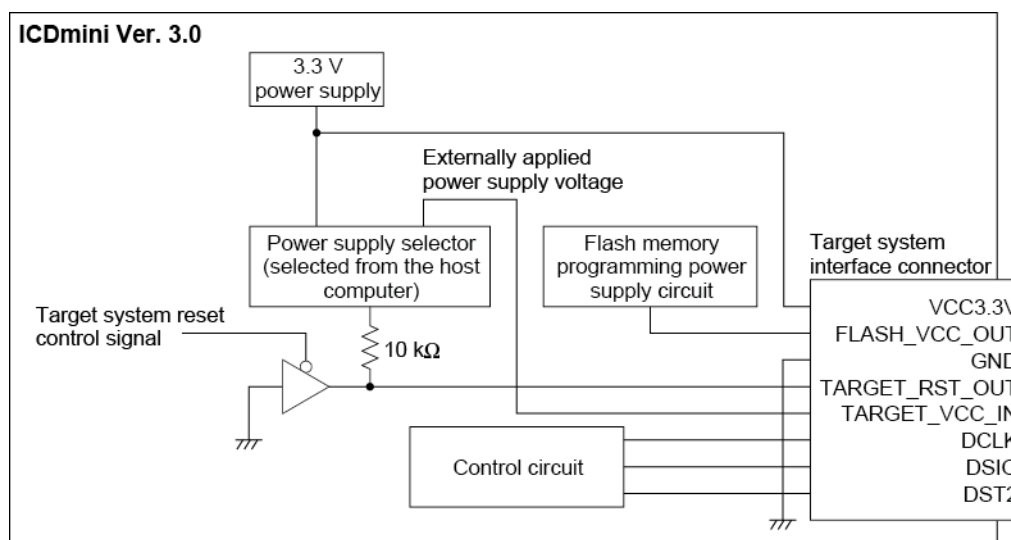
ICDmini Ver. 3.0

3.3 V power supply

Externally applied power supply voltage

Power supply selector (selected from the host computer)

Flash memory programming power supply circuit

Target system interface connector

Target system reset control signal

10 kΩ

Control circuit

VCC3.3V
FLASH_VCC_OUT
GND
TARGET_RST_OUT
TARGET_VCC_IN
DCLK
DSIO
DST2